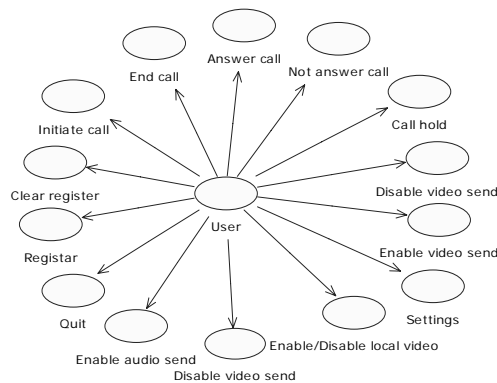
Answer call
End call
Not answer call
Initiate call
Call hold
Clear register
Disable video send
User
Enable video send
Registar
Settings
Quit
Enable/Disable local video
Enable audio send
Disable video send